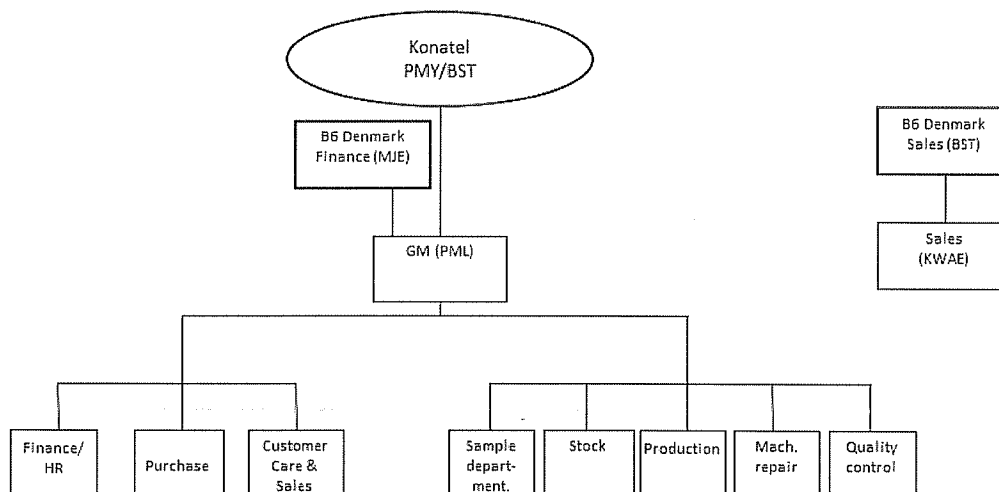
Konatel
PMY/BST

B6 Denmark
Finance (MJE)

B6 Denmark
Sales (BST)

GM (PML)

Sales
(KWAE)

Finance/
HR

Purchase

Customer
Care &
Sales

Sample
department.

Stock

Production

Mach.
repair

Quality
control